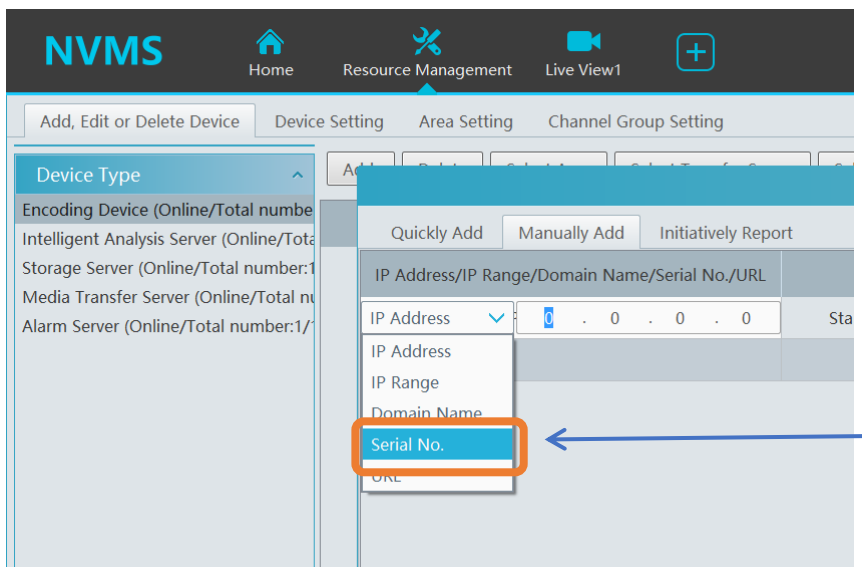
NVMS

Home

Resource Management

Live View1

Add, Edit or Delete Device

Device Setting

Area Setting

Channel Group Setting

Device Type

Encoding Device (Online/Total numbe

Intelligent Analysis Server (Online/Tota

Storage Server (Online/Total number:1

Media Transfer Server (Online/Total nu

Alarm Server (Online/Total number:1/1

Ad

Quickly Add

Manually Add

Initiatively Report

IP Address/IP Range/Domain Name/Serial No./URL

IP Address

0 . 0 . 0 . 0

Sta

IP Address

IP Range

Domain Name

Serial No.

URL